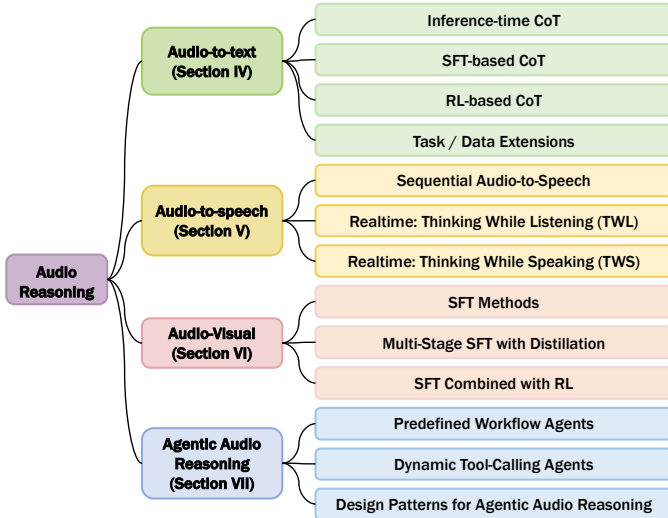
Audio Reasoning

Audio-to-text (Section IV)

Inference-time CoT

SFT-based CoT

RL-based CoT

Task / Data Extensions

Audio-to-speech (Section V)

Sequential Audio-to-Speech

Realtime: Thinking While Listening (TWL)

Realtime: Thinking While Speaking (TWS)

Audio-Visual (Section VI)

SFT Methods

Multi-Stage SFT with Distillation

SFT Combined with RL

Agentic Audio Reasoning (Section VII)

Predefined Workflow Agents

Dynamic Tool-Calling Agents

Design Patterns for Agentic Audio Reasoning